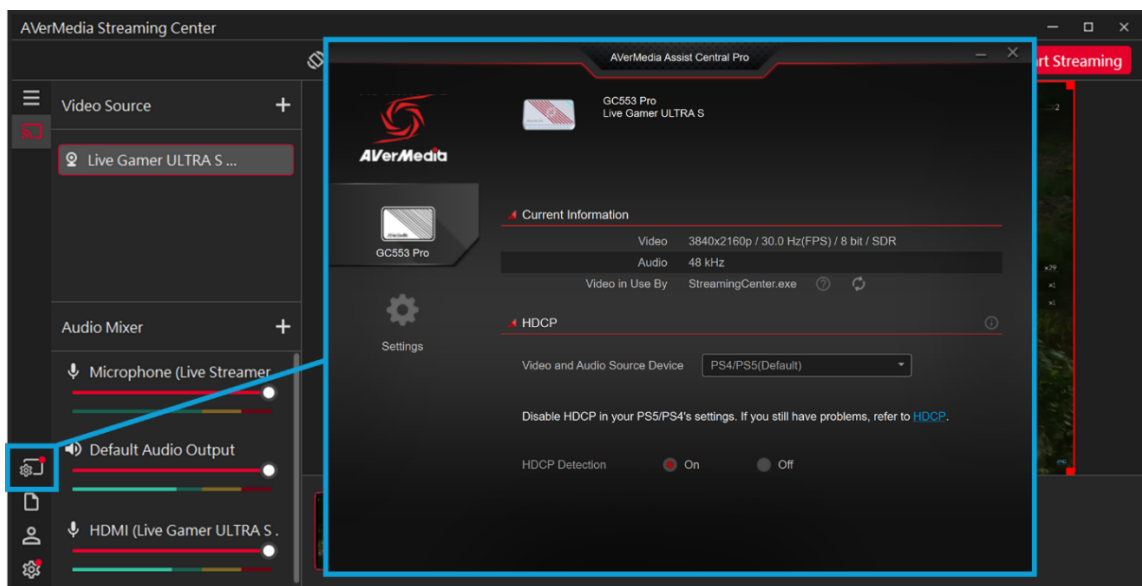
AVerMedia Streaming Center

rt Streaming

Video Source +

Live Gamer ULTRA S ...

Audio Mixer +

Microphone (Live Streamer

Default Audio Output

HDMI (Live Gamer ULTRA S .

AVerMedia Assist Central Pro

AVerMedia

GC553 Pro

Settings

GC553 Pro
Live Gamer ULTRA S

Current Information

| | |
|---|---|
| Video | 3840x2160p / 30.0 Hz(FPS) / 8 bit / SDR |
| Audio | 48 kHz |
| Video in Use By | StreamingCenter.exe |

HDCP

Video and Audio Source Device PS4/PS5(Default)

Disable HDCP in your PS5/PS4's settings. If you still have problems, refer to HDCP.

HDCP Detection On Off